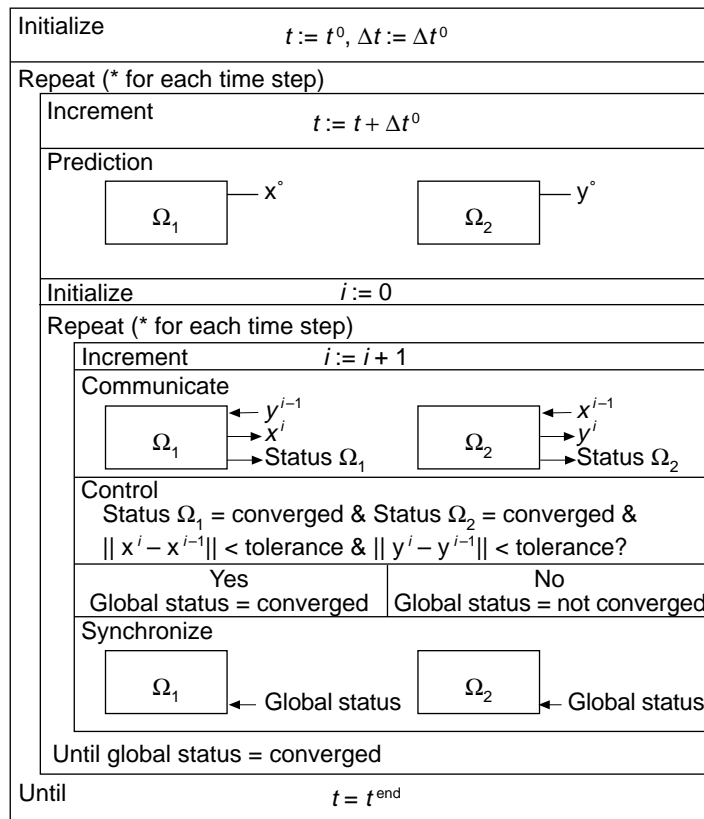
Initialize $t := t^0$, $\Delta t := \Delta t^0$

Repeat (* for each time step)

Increment $t := t + \Delta t^0$

Prediction

$\Omega_1$ — $x^\circ$

$\Omega_2$ — $y^\circ$

Initialize $i := 0$

Repeat (* for each time step)

Increment $i := i + 1$

Communicate

$\Omega_1$ ← $y^{i-1}$ → $x^i$ → Status $\Omega_1$

$\Omega_2$ ← $x^{i-1}$ → $y^i$ → Status $\Omega_2$

Control

Status $\Omega_1$ = converged & Status $\Omega_2$ = converged & $|| x^i - x^{i-1} ||$ < tolerance & $|| y^i - y^{i-1} ||$ < tolerance?

| Yes | No |
|---|---|
| Global status = converged | Global status = not converged |

Synchronize

$\Omega_1$ ← Global status

$\Omega_2$ ← Global status

Until global status = converged

Until $t = t^{\text{end}}$